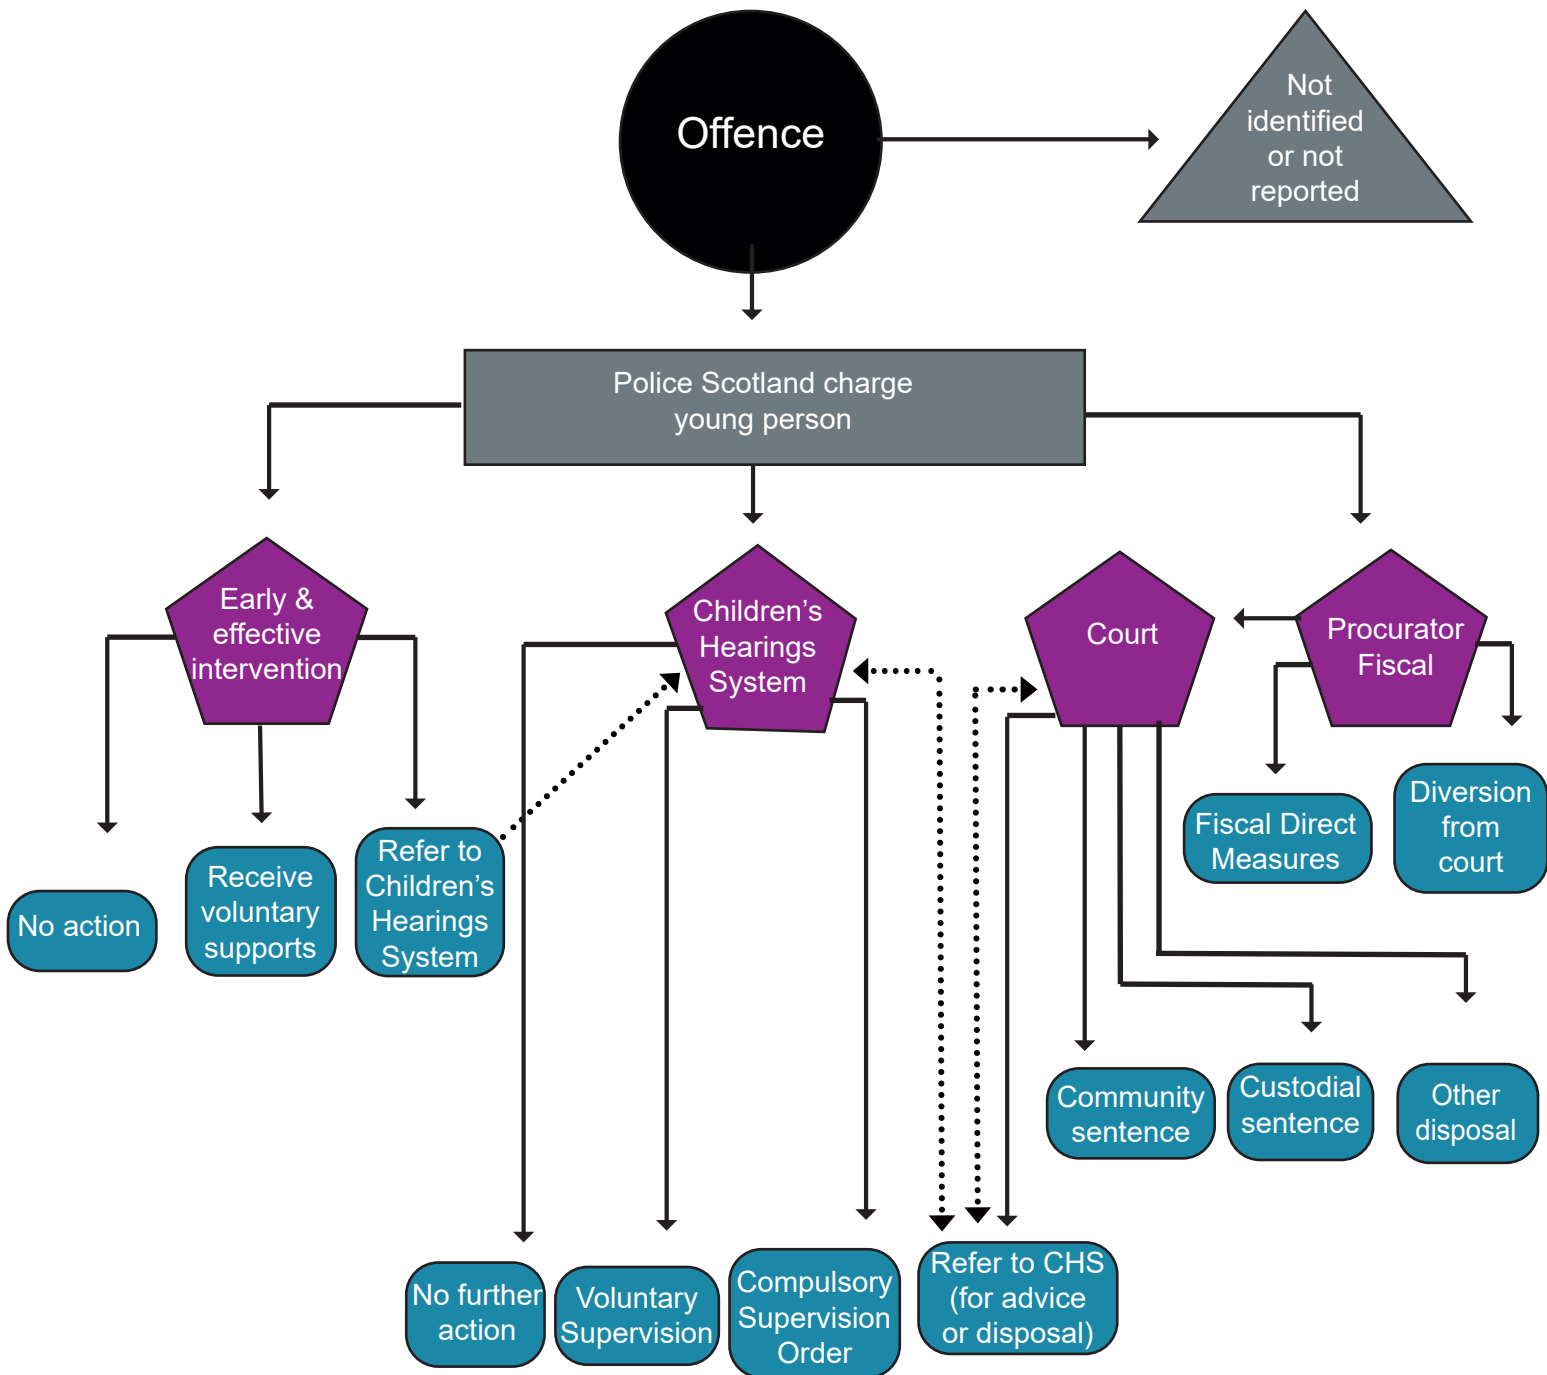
Offence

Not identified or not reported

Police Scotland charge young person

Early & effective intervention

Children's Hearings System

Court

Procurator Fiscal

No action

Receive voluntary supports

Refer to Children's Hearings System

Fiscal Direct Measures

Diversion from court

Community sentence

Custodial sentence

Other disposal

No further action

Voluntary Supervision

Compulsory Supervision Order

Refer to CHS (for advice or disposal)